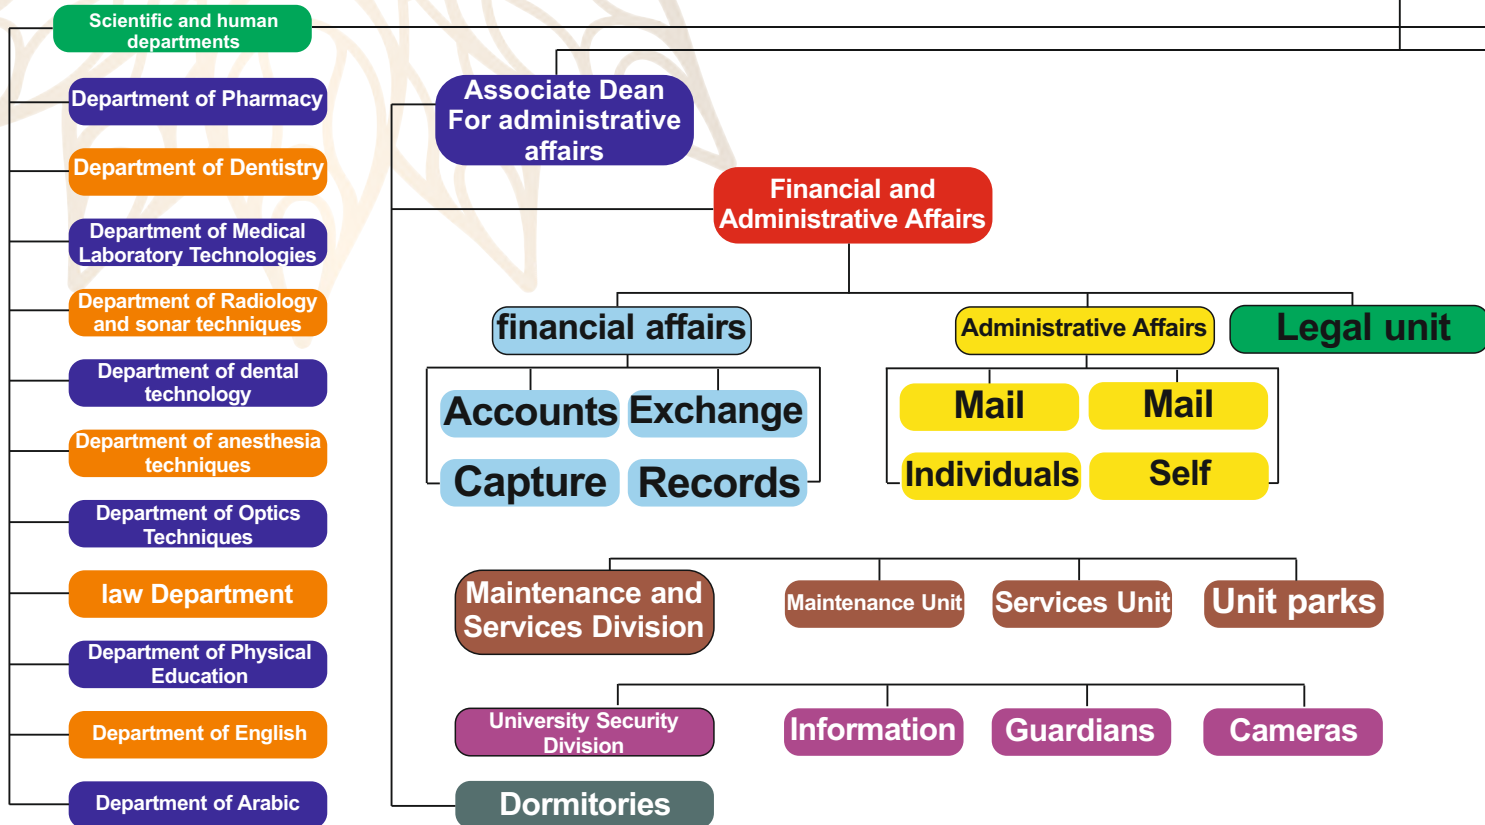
Scientific and human departments

Department of Pharmacy

Department of Dentistry

Department of Medical Laboratory Technologies

Department of Radiology and sonar techniques

Department of dental technology

Department of anesthesia techniques

Department of Optics Techniques

law Department

Department of Physical Education

Department of English

Department of Arabic

Associate Dean For administrative affairs

Financial and Administrative Affairs

financial affairs

Accounts

Exchange

Capture

Records

Administrative Affairs

Mail

Mail

Individuals

Self

Legal unit

Maintenance and Services Division

Maintenance Unit

Services Unit

Unit parks

University Security Division

Information

Guardians

Cameras

Dormitories